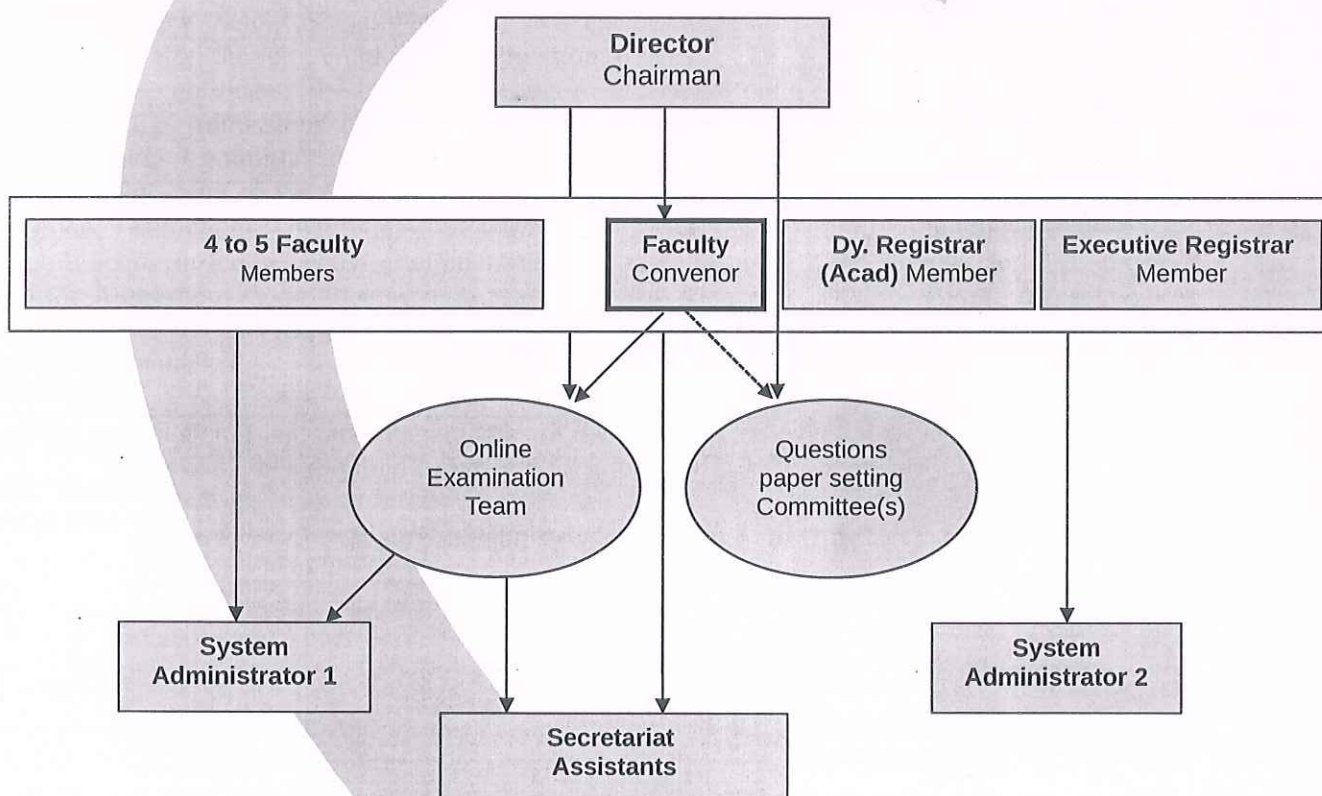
Director
Chairman

4 to 5 Faculty
Members

Faculty
Convenor

Dy. Registrar
(Acad) Member

Executive Registrar
Member

Online
Examination
Team

Questions
paper setting
Committee(s)

System
Administrator 1

System
Administrator 2

Secretariat
Assistants